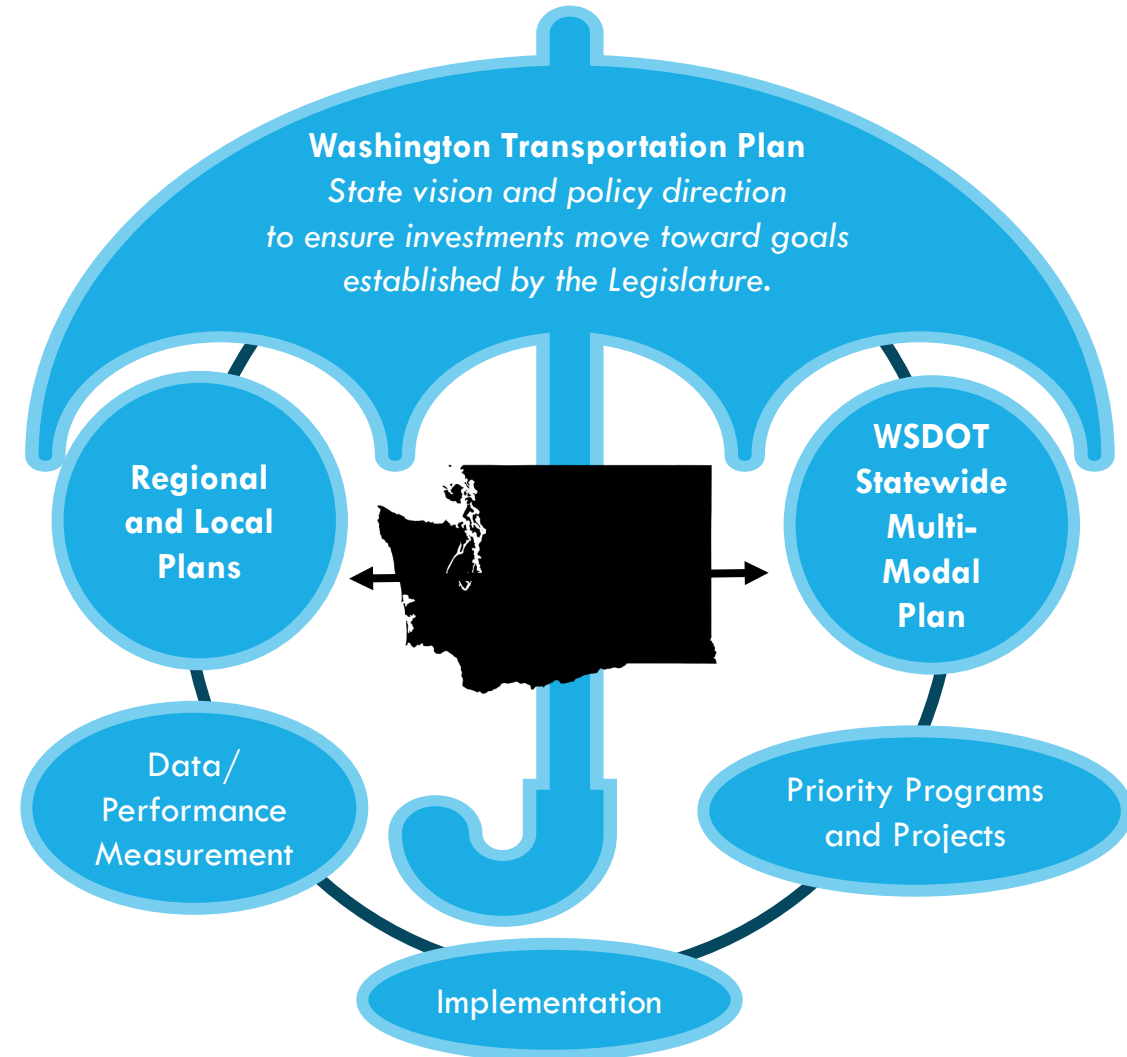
**Washington Transportation Plan**
*State vision and policy direction to ensure investments move toward goals established by the Legislature.*

**Regional and Local Plans**

**WSDOT Statewide Multi-Modal Plan**

Data/ Performance Measurement

Priority Programs and Projects

Implementation